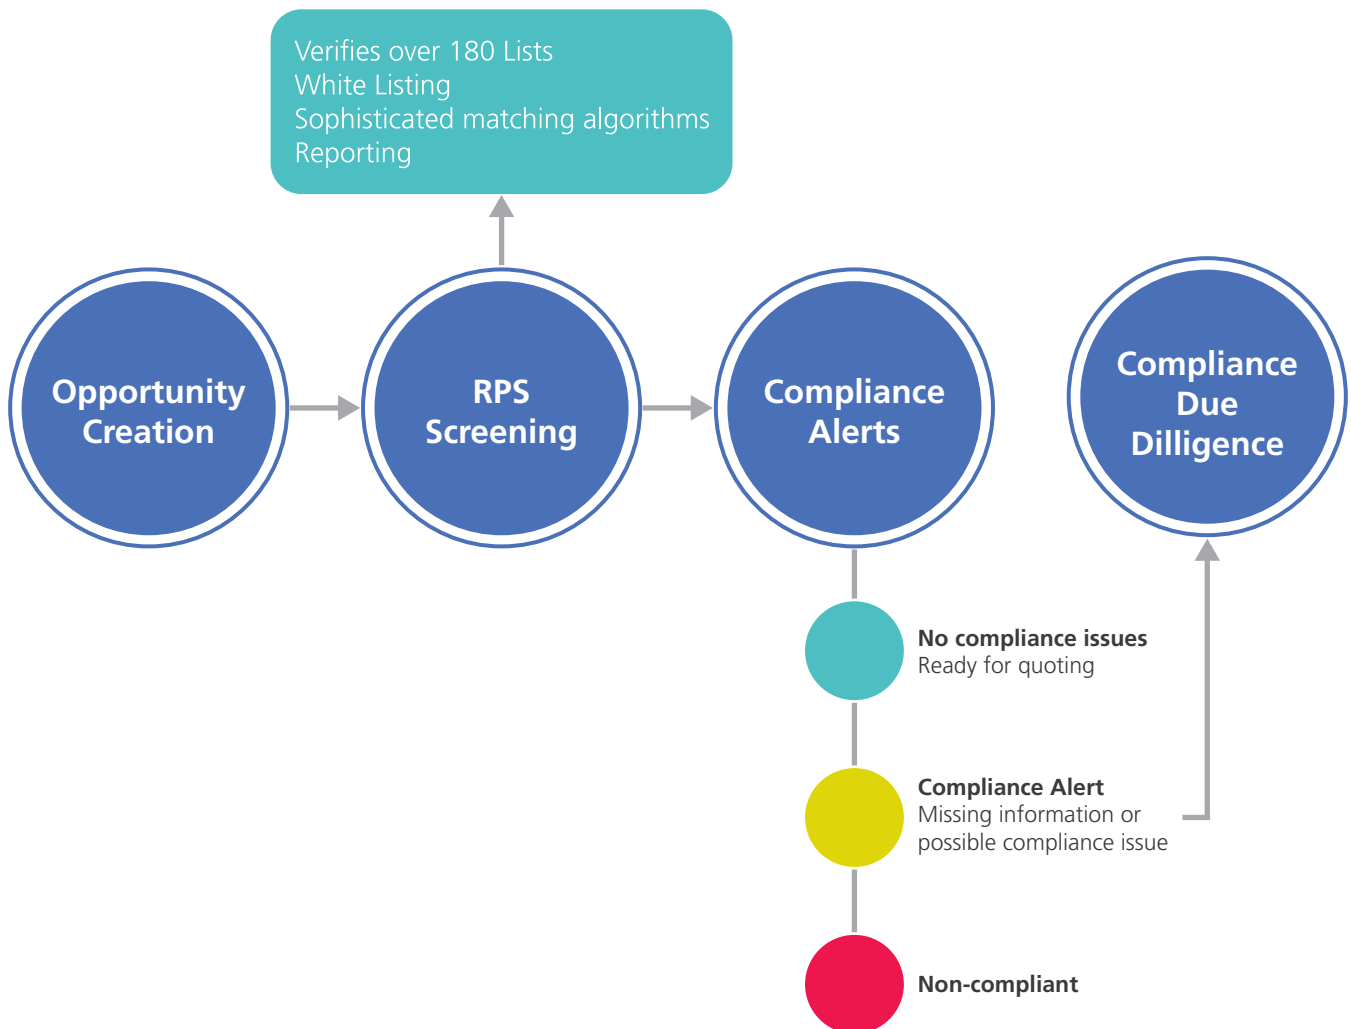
Verifies over 180 Lists
White Listing
Sophisticated matching algorithms
Reporting

Opportunity Creation

RPS Screening

Compliance Alerts

Compliance Due Dilligence

**No compliance issues**
Ready for quoting

**Compliance Alert**
Missing information or possible compliance issue

**Non-compliant**